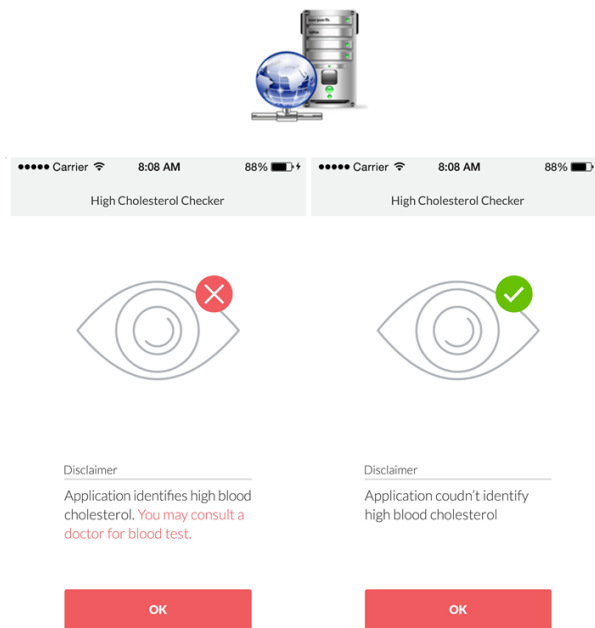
●●●●● Carrier 8:08 AM 88%

High Cholesterol Checker

Disclaimer

Application identifies high blood cholesterol. You may consult a doctor for blood test.

OK

●●●●● Carrier 8:08 AM 88%

High Cholesterol Checker

Disclaimer

Application coudn't identify high blood cholesterol

OK